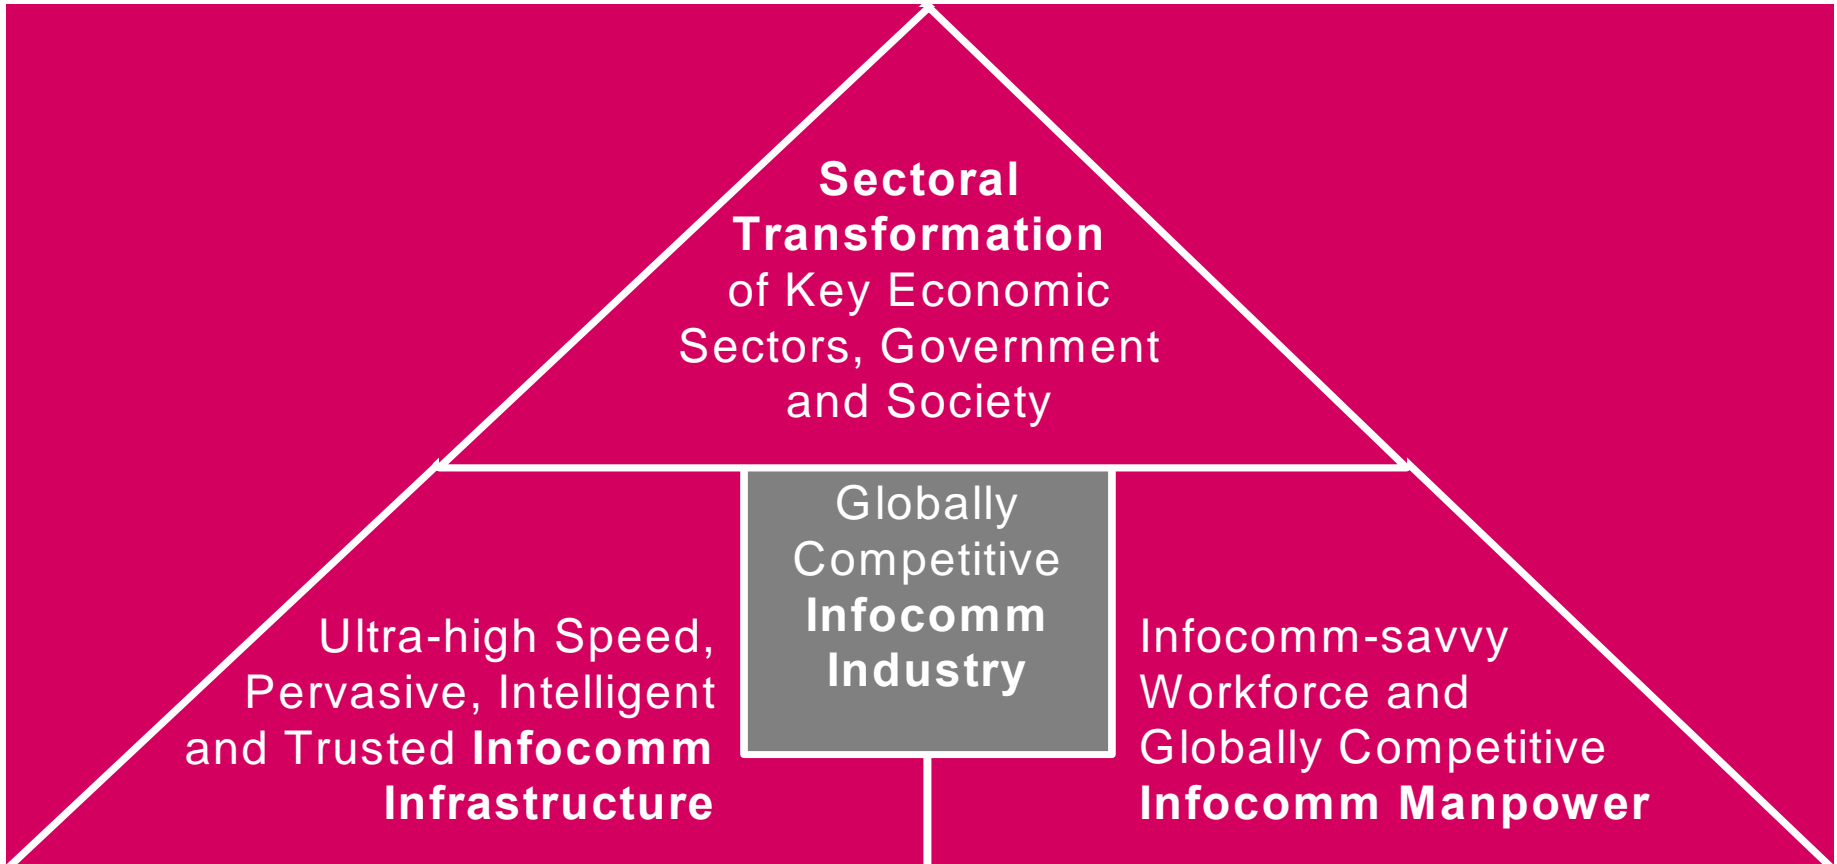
Sectoral Transformation of Key Economic Sectors, Government and Society

Globally Competitive Infocomm Industry

Ultra-high Speed, Pervasive, Intelligent and Trusted Infocomm Infrastructure

Infocomm-savvy Workforce and Globally Competitive Infocomm Manpower